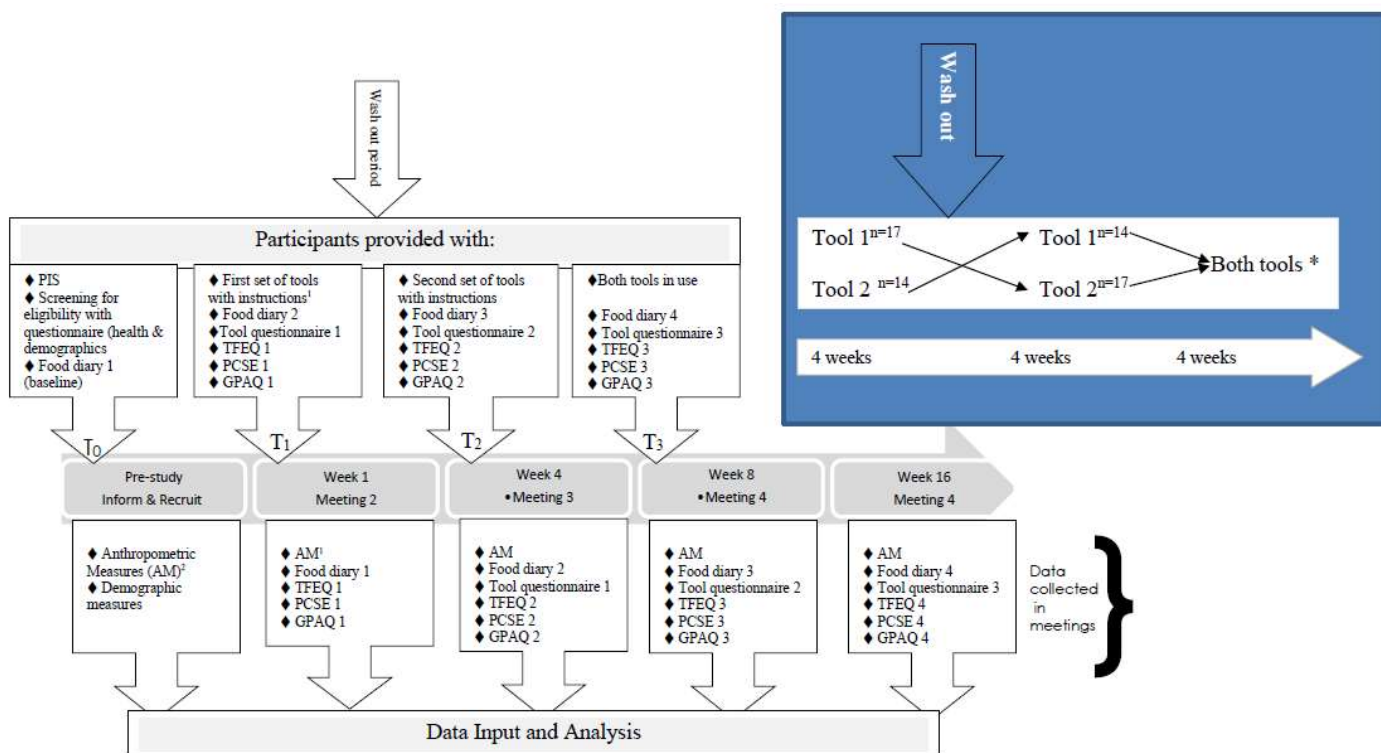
Wash out period

Participants provided with:

♦ PIS
♦ Screening for eligibility with questionnaire (health & demographics
♦ Food diary 1 (baseline)

♦ First set of tools with instructions¹
♦ Food diary 2
♦ Tool questionnaire 1
♦ TFEQ 1
♦ PCSE 1
♦ GPAQ 1

♦ Second set of tools with instructions
♦ Food diary 3
♦ Tool questionnaire 2
♦ TFEQ 2
♦ PCSE 2
♦ GPAQ 2

♦Both tools in use

♦ Food diary 4
♦ Tool questionnaire 3
♦ TFEQ 3
♦ PCSE 3
♦ GPAQ 3

Wash out

Tool $1^{n=17}$
Tool $2^{n=14}$
Tool $1^{n=14}$
Tool $2^{n=17}$
Both tools *

4 weeks
4 weeks
4 weeks

$T_0$
$T_1$
$T_2$
$T_3$

Pre-study
Inform & Recruit

Week 1
Meeting 2

Week 4
• Meeting 3

Week 8
• Meeting 4

Week 16
Meeting 4

♦ Anthropometric Measures (AM)²
♦ Demographic measures

♦ AM¹
♦ Food diary 1
♦ TFEQ 1
♦ PCSE 1
♦ GPAQ 1

♦ AM
♦ Food diary 2
♦ Tool questionnaire 1
♦ TFEQ 2
♦ PCSE 2
♦ GPAQ 2

♦ AM
♦ Food diary 3
♦ Tool questionnaire 2
♦ TFEQ 3
♦ PCSE 3
♦ GPAQ 3

♦ AM
♦ Food diary 4
♦ Tool questionnaire 3
♦ TFEQ 4
♦ PCSE 4
♦ GPAQ 4

Data collected in meetings

Data Input and Analysis